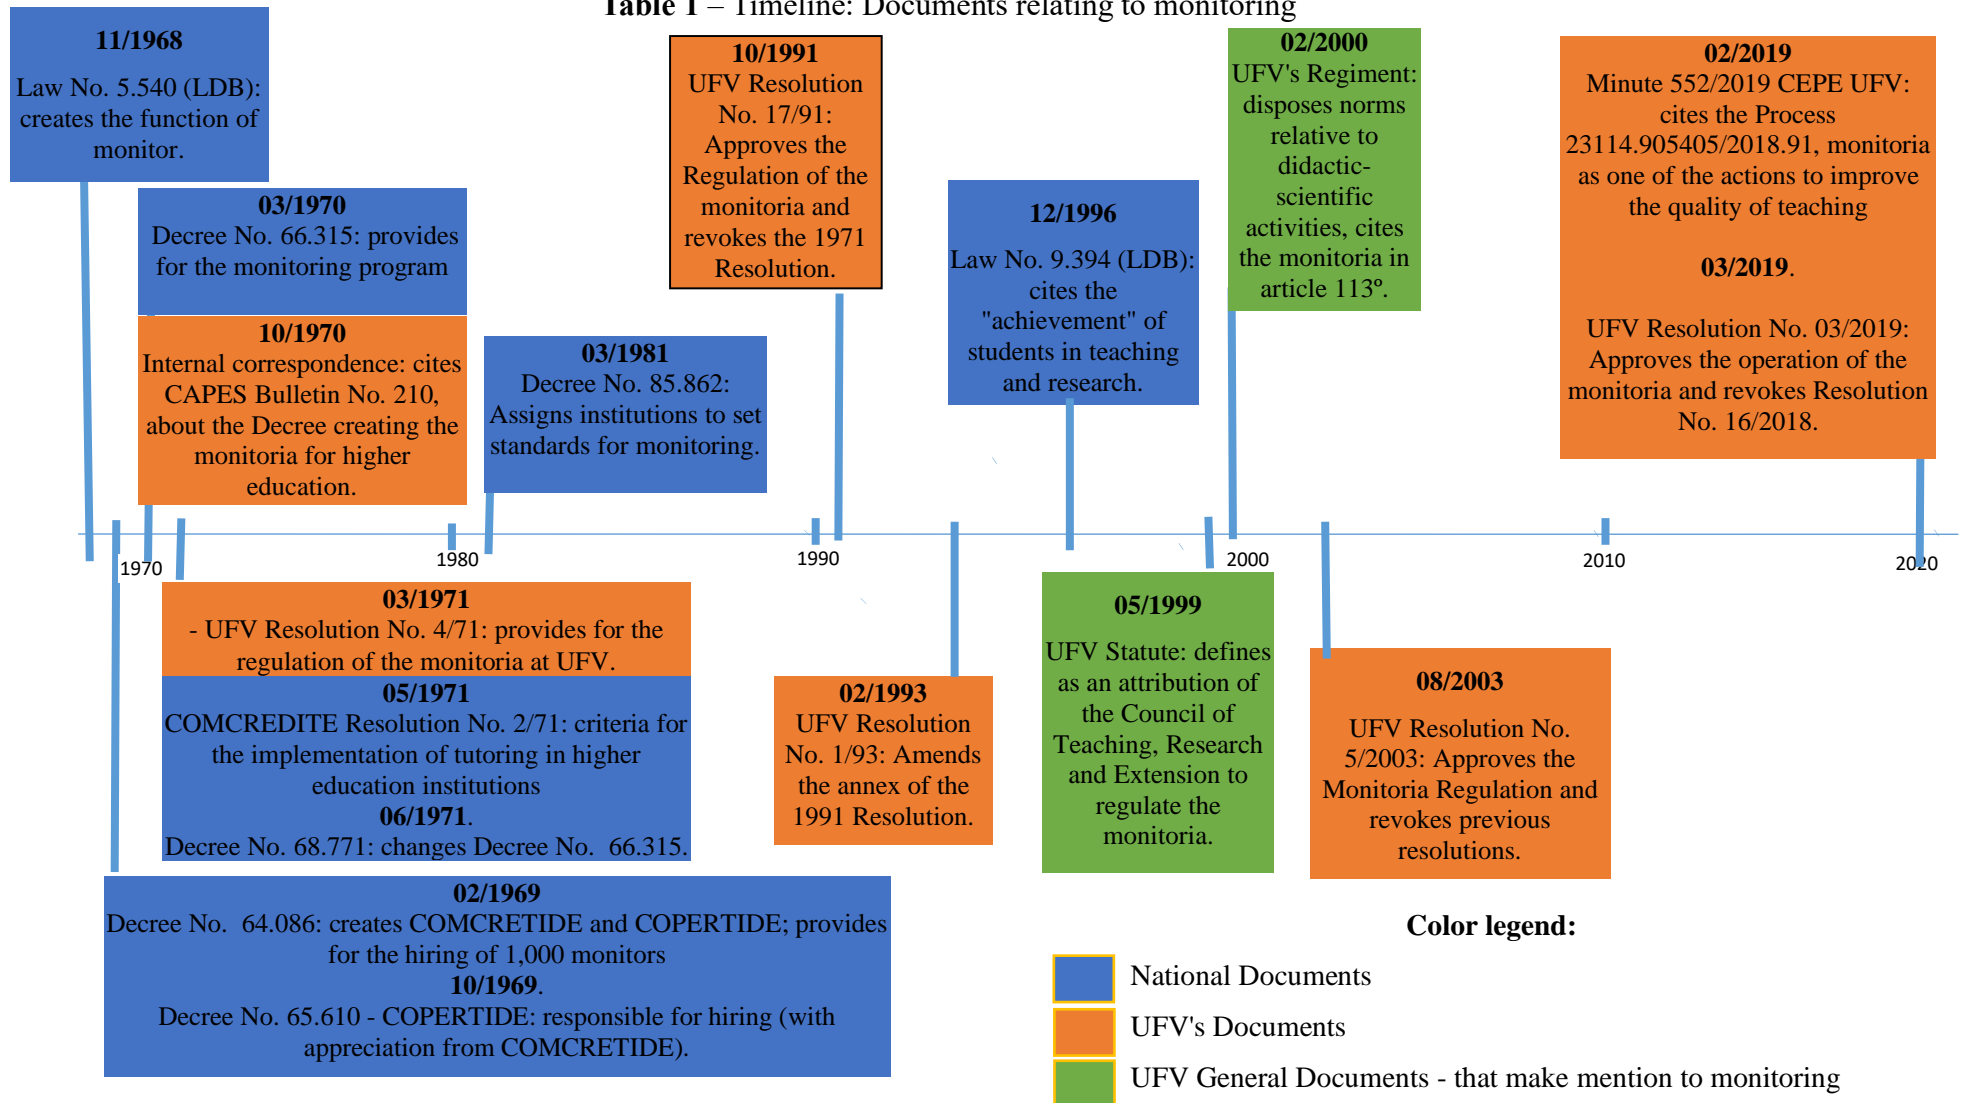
Table 1 – Timeline: Documents relating to monitoring

11/1968
Law No. 5.540 (LDB): creates the function of monitor.

03/1970
Decree No. 66.315: provides for the monitoring program

10/1970
Internal correspondence: cites CAPES Bulletin No. 210, about the Decree creating the monitoria for higher education.

03/1981
Decree No. 85.862: Assigns institutions to set standards for monitoring.

10/1991
UFV Resolution No. 17/91: Approves the Regulation of the monitoria and revokes the 1971 Resolution.

12/1996
Law No. 9.394 (LDB): cites the "achievement" of students in teaching and research.

02/2000
UFV's Regiment: disposes norms relative to didactic-scientific activities, cites the monitoria in article 113º.

02/2019
Minute 552/2019 CEPE UFV: cites the Process 23114.905405/2018.91, monitoria as one of the actions to improve the quality of teaching

03/2019.

UFV Resolution No. 03/2019: Approves the operation of the monitoria and revokes Resolution No. 16/2018.

1970 1980 1990 2000 2010 2020

03/1971
- UFV Resolution No. 4/71: provides for the regulation of the monitoria at UFV.
05/1971
COMCREDITE Resolution No. 2/71: criteria for the implementation of tutoring in higher education institutions
06/1971.
Decree No. 68.771: changes Decree No. 66.315.

02/1993
UFV Resolution No. 1/93: Amends the annex of the 1991 Resolution.

05/1999
UFV Statute: defines as an attribution of the Council of Teaching, Research and Extension to regulate the monitoria.

08/2003
UFV Resolution No. 5/2003: Approves the Monitoria Regulation and revokes previous resolutions.

02/1969
Decree No. 64.086: creates COMCRETIDE and COPERTIDE; provides for the hiring of 1,000 monitors
10/1969.
Decree No. 65.610 - COPERTIDE: responsible for hiring (with appreciation from COMCRETIDE).

Color legend:
National Documents
UFV's Documents
UFV General Documents - that make mention to monitoring